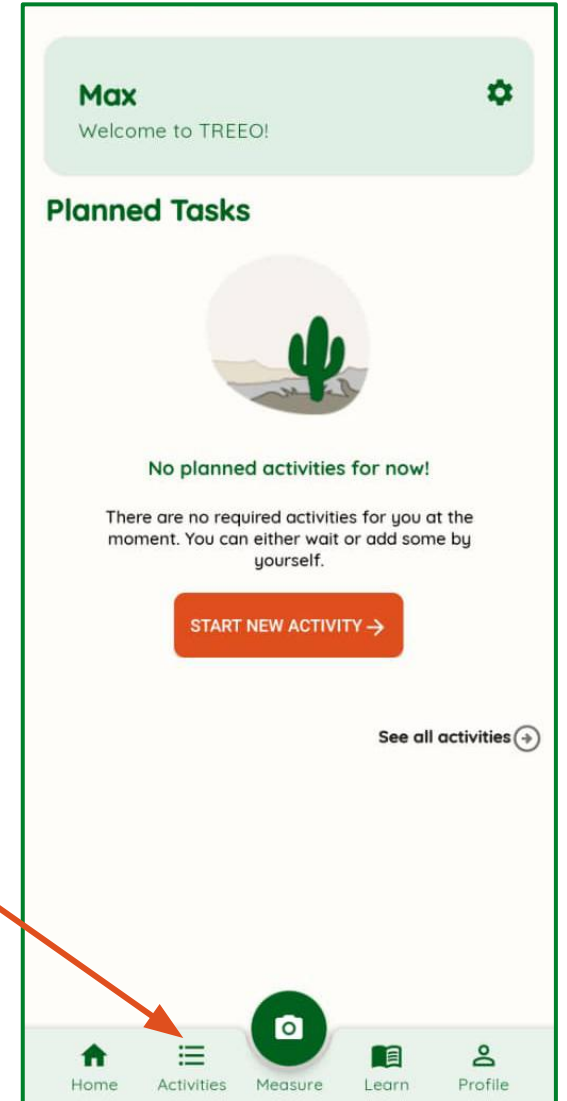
Max
Welcome to TREEO!

Planned Tasks

No planned activities for now!

There are no required activities for you at the moment. You can either wait or add some by yourself.

START NEW ACTIVITY →

See all activities

Home
Activities
Measure
Learn
Profile